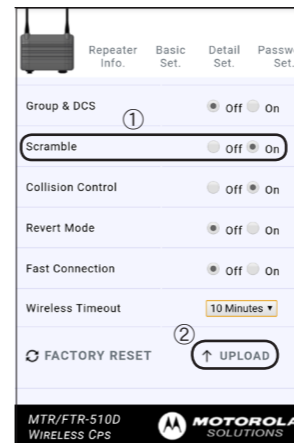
Repeater Info.
Basic Set.
Detail Set.
Passw Set.

Group & DCS
Off On
①
Scramble
Off On
Collision Control
Off On
Revert Mode
Off On
Fast Connection
Off On
Wireless Timeout
10 Minutes ▾
②
FACTORY RESET
↑ UPLOAD

MTR/FTR-510D
WIRELESS CPS
MOTOROLA SOLUTIONS